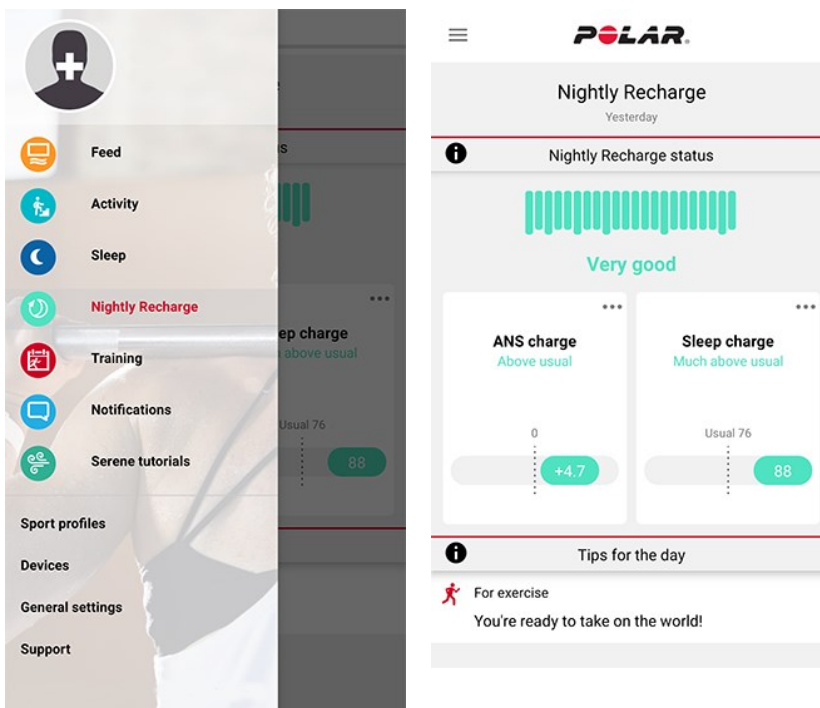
Feed

Activity

Sleep

Nightly Recharge

Training

Notifications

Serene tutorials

Sport profiles

Devices

General settings

Support

s

ep charge
above usual

Usual 76

88

POLAR

Nightly Recharge
Yesterday

Nightly Recharge status

Very good

ANS charge
Above usual

0

+4.7

Sleep charge
Much above usual

Usual 76

88

Tips for the day

For exercise

You're ready to take on the world!